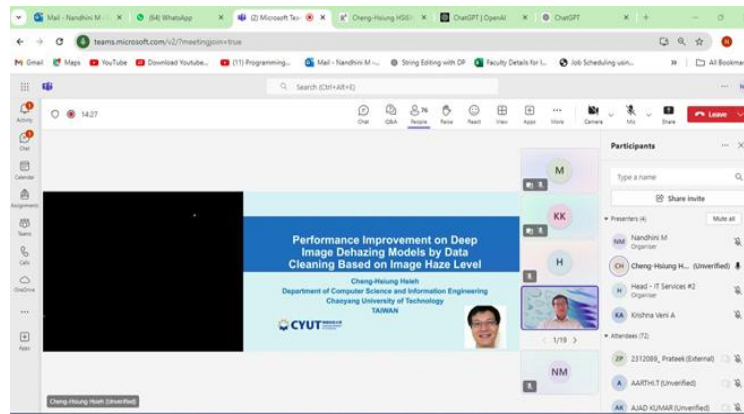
Mail - Nandhini M - ×
(64) WhatsApp ×
(2) Microsoft Tea ×
Cheng-Hsiung HSIE ×
ChatGPT | OpenAI ×
ChatGPT ×

teams.microsoft.com/v2/?meetingjoin=true

Gmail Maps YouTube Download Youtube... (11) Programming... Mail - Nandhini M -... String Editing with DP Faculty Details for l... Job Scheduling usin... All Bookmarks

Search (Ctrl+Alt+E)

Activity
Chat
Calendar
Assignments
Teams
Calls
OneDrive
Apps

14:27

Chat Q&A People 76 Raise React View Apps More Camera Mic Share Leave

Performance Improvement on Deep Image Dehazing Models by Data Cleaning Based on Image Haze Level

Cheng-Hsiung Hsieh
Department of Computer Science and Information Engineering
Chaoyang University of Technology
TAIWAN

CYUT

M
KK
H
1/19
NM

Cheng-Hsiung Hsieh (Unverified)

Participants

Type a name
Share invite

Presenters (4) Mute all
NM Nandhini M Organiser
CH Cheng-Hsiung H... (Unverified)
H Head - IT Services #2 Organiser
KA Krishna Veni A

Attendees (72)
ZP 2312089_Prateek (External)
A AARTHI.T (Unverified)
AK AJAD KUMAR (Unverified)